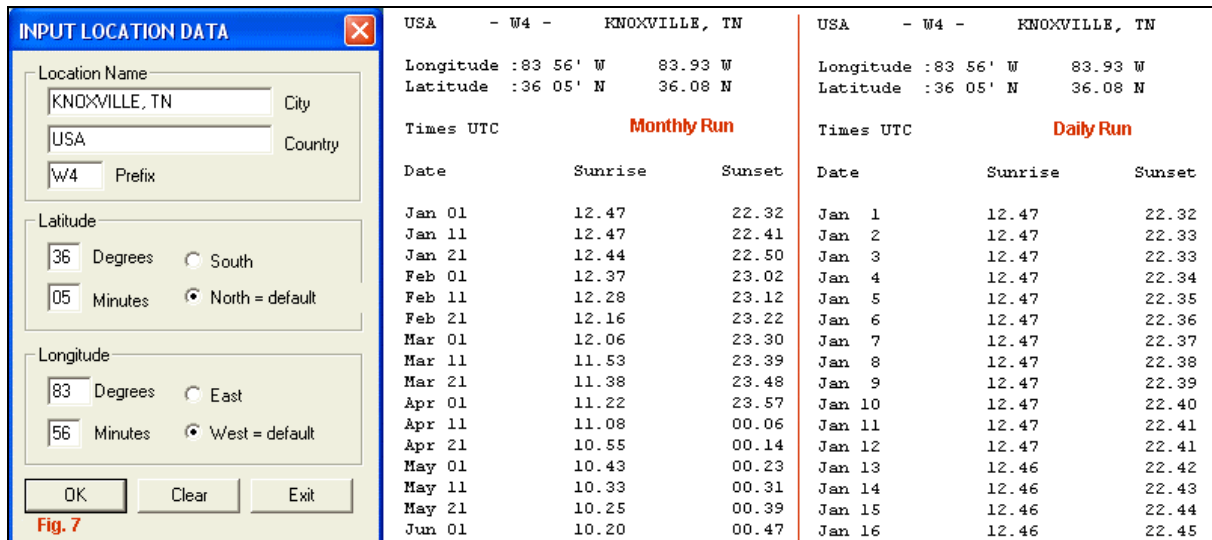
INPUT LOCATION DATA

Location Name
KNOXVILLE, TN City
USA Country
W4 Prefix

Latitude
36 Degrees South
05 Minutes North = default

Longitude
83 Degrees East
56 Minutes West = default

OK Clear Exit

Fig. 7

USA - W4 - KNOXVILLE, TN

Longitude :83 56' W 83.93 W
Latitude :36 05' N 36.08 N

Times UTC Monthly Run

| Date | Sunrise | Sunset |
|---|---|---|
| Jan 01 | 12.47 | 22.32 |
| Jan 11 | 12.47 | 22.41 |
| Jan 21 | 12.44 | 22.50 |
| Feb 01 | 12.37 | 23.02 |
| Feb 11 | 12.28 | 23.12 |
| Feb 21 | 12.16 | 23.22 |
| Mar 01 | 12.06 | 23.30 |
| Mar 11 | 11.53 | 23.39 |
| Mar 21 | 11.38 | 23.48 |
| Apr 01 | 11.22 | 23.57 |
| Apr 11 | 11.08 | 00.06 |
| Apr 21 | 10.55 | 00.14 |
| May 01 | 10.43 | 00.23 |
| May 11 | 10.33 | 00.31 |
| May 21 | 10.25 | 00.39 |
| Jun 01 | 10.20 | 00.47 |

USA - W4 - KNOXVILLE, TN

Longitude :83 56' W 83.93 W
Latitude :36 05' N 36.08 N

Times UTC Daily Run

| Date | Sunrise | Sunset |
|---|---|---|
| Jan 1 | 12.47 | 22.32 |
| Jan 2 | 12.47 | 22.33 |
| Jan 3 | 12.47 | 22.33 |
| Jan 4 | 12.47 | 22.34 |
| Jan 5 | 12.47 | 22.35 |
| Jan 6 | 12.47 | 22.36 |
| Jan 7 | 12.47 | 22.37 |
| Jan 8 | 12.47 | 22.38 |
| Jan 9 | 12.47 | 22.39 |
| Jan 10 | 12.47 | 22.40 |
| Jan 11 | 12.47 | 22.41 |
| Jan 12 | 12.47 | 22.41 |
| Jan 13 | 12.46 | 22.42 |
| Jan 14 | 12.46 | 22.43 |
| Jan 15 | 12.46 | 22.44 |
| Jan 16 | 12.46 | 22.45 |